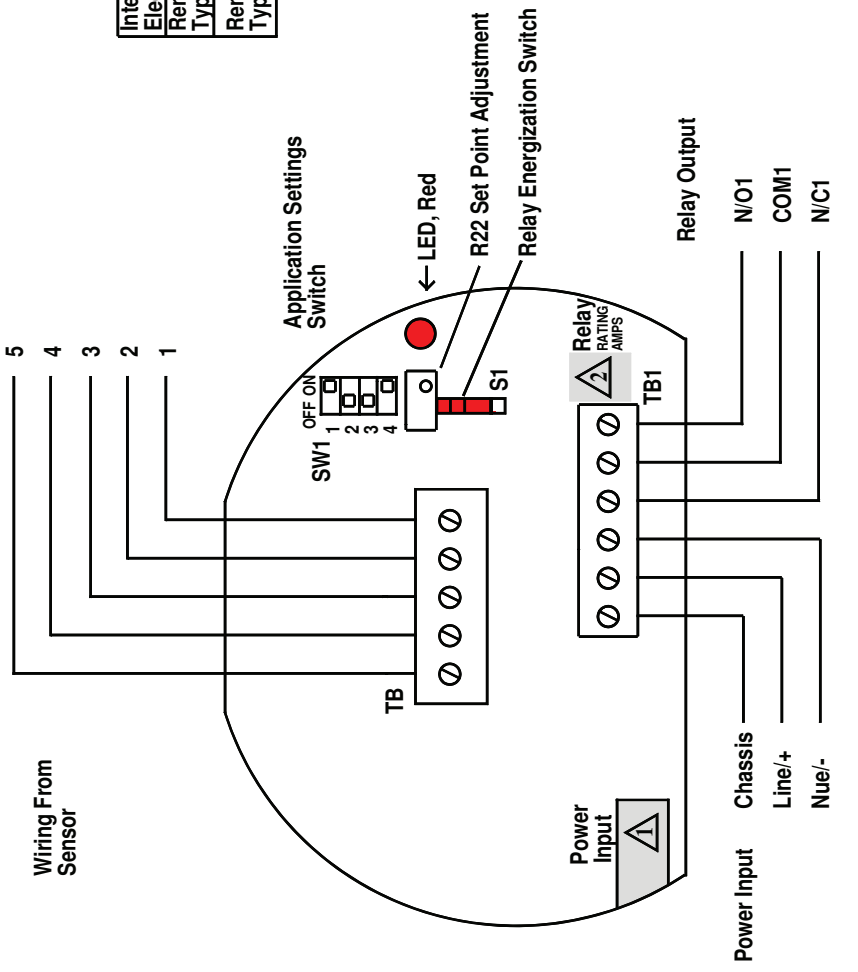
Inte
Ele
Rer
Typ
Rer
Typ

Application Settings Switch

LED, Red

R22 Set Point Adjustment

Relay Energization Switch

Relay Output

5
4
3
2
1

OFF ON
SW1
1
2
3
4

S1

Relay RATING AMPS
2
TB1

N/O1
COM1
N/C1

Wiring From Sensor

TB

Power Input
1

Power Input

Chassis
Line/+
Nue/-